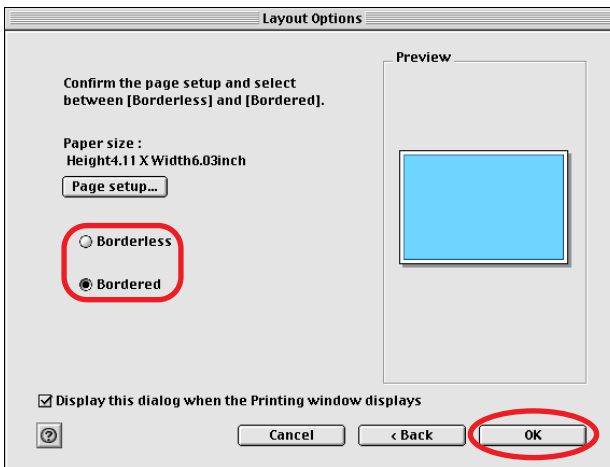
Layout Options

Confirm the page setup and select between [Borderless] and [Bordered].

Paper size :
Height4.11 X Width6.03inch

Page setup...

Borderless

Bordered

Preview

Display this dialog when the Printing window displays

?

Cancel

< Back

OK